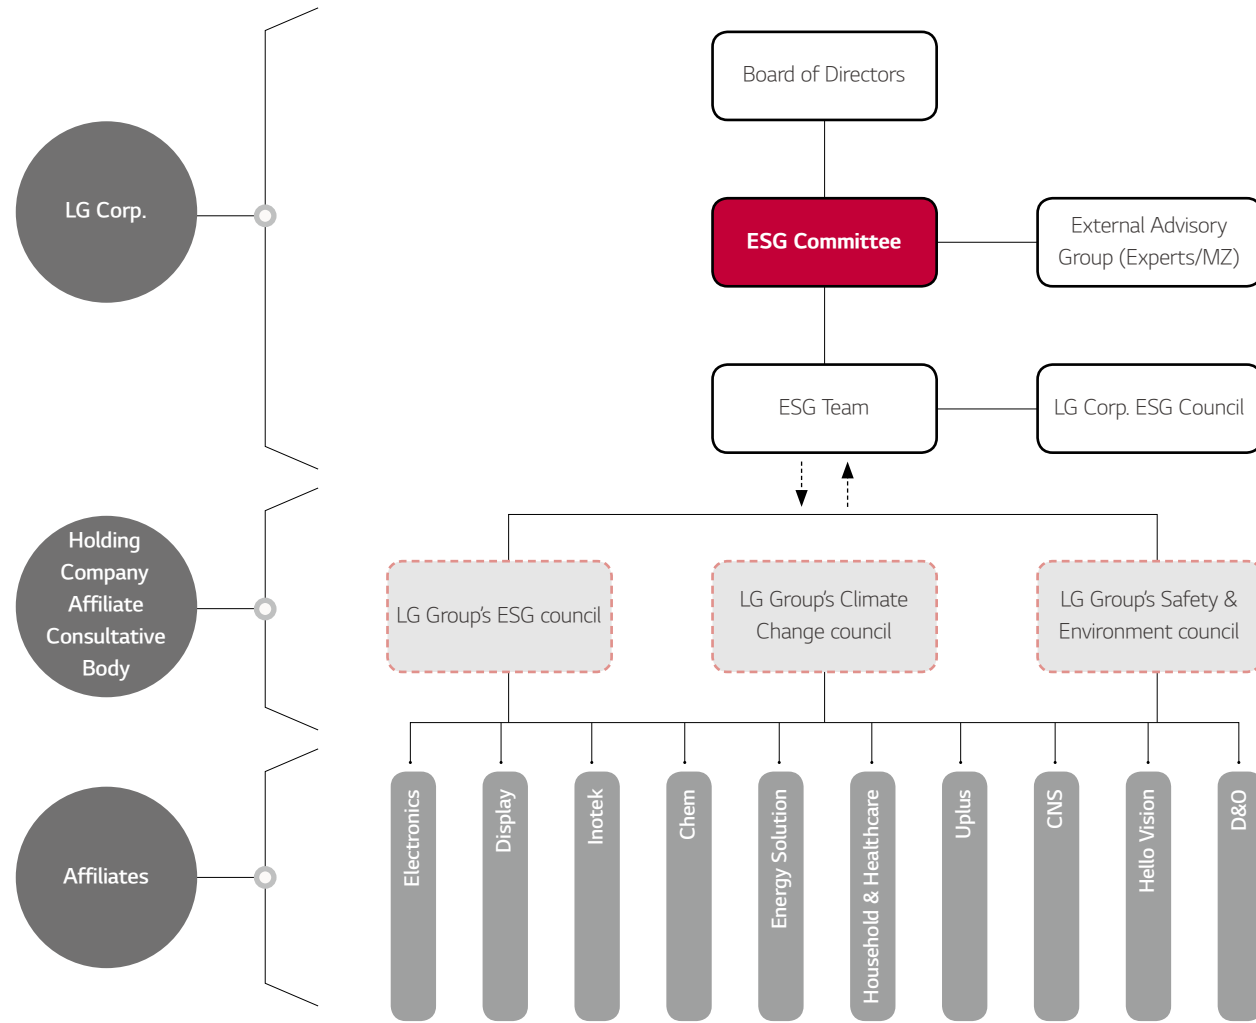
LG Corp.

Board of Directors

ESG Committee

External Advisory Group (Experts/MZ)

ESG Team

LG Corp. ESG Council

Holding Company Affiliate Consultative Body

LG Group's ESG council

LG Group's Climate Change council

LG Group's Safety & Environment council

Affiliates

Electronics

Display

Inotek

Chem

Energy Solution

Household & Healthcare

Uplus

CNS

Hello Vision

D&O